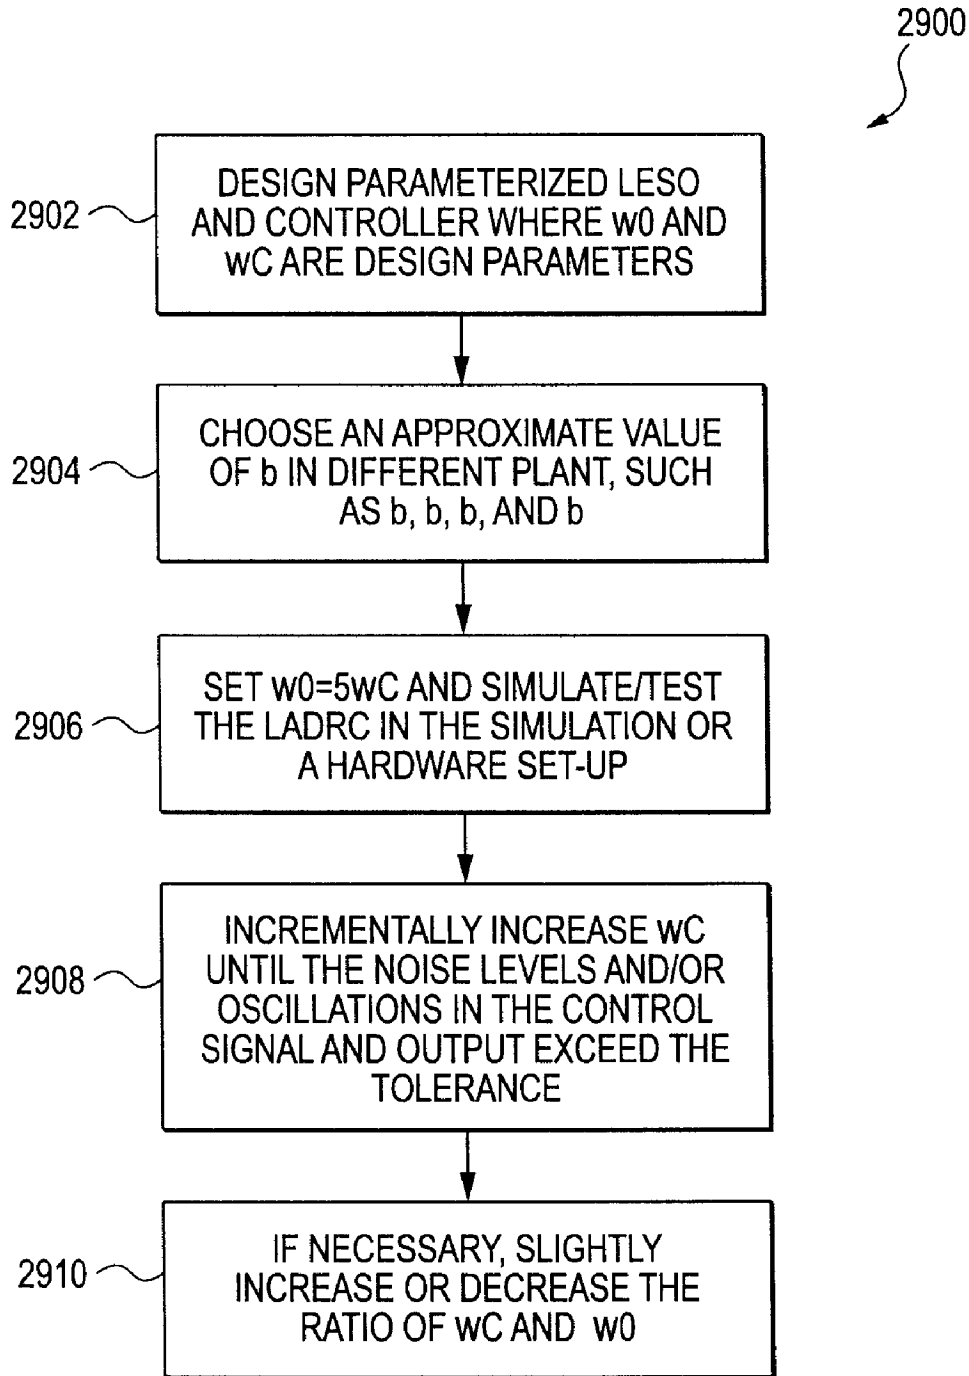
2900

2902

DESIGN PARAMETERIZED LESO AND CONTROLLER WHERE w0 AND wC ARE DESIGN PARAMETERS

2904

CHOOSE AN APPROXIMATE VALUE OF b IN DIFFERENT PLANT, SUCH AS b, b, b, AND b

2906

SET w0=5wC AND SIMULATE/TEST THE LADRC IN THE SIMULATION OR A HARDWARE SET-UP

2908

INCREMENTALLY INCREASE wC UNTIL THE NOISE LEVELS AND/OR OSCILLATIONS IN THE CONTROL SIGNAL AND OUTPUT EXCEED THE TOLERANCE

2910

IF NECESSARY, SLIGHTLY INCREASE OR DECREASE THE RATIO OF wC AND w0